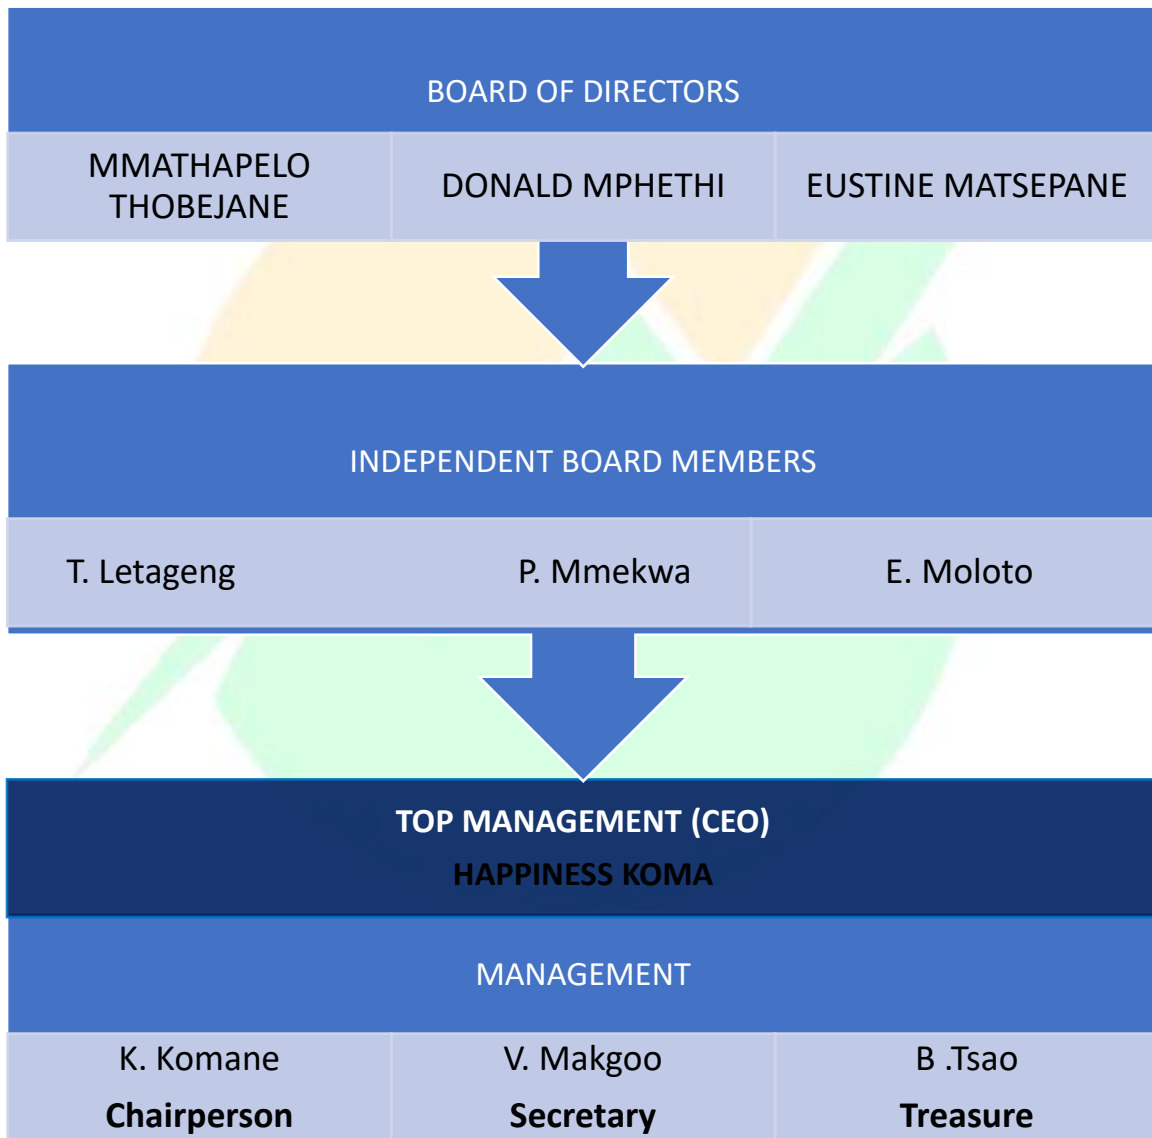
BOARD OF DIRECTORS

| MMATHAPELO THOBEJANE | DONALD MPHETHI | EUSTINE MATSEPANE |
|---|---|---|

INDEPENDENT BOARD MEMBERS

| T. Letageng | P. Mmekwa | E. Moloto |
|---|---|---|

TOP MANAGEMENT (CEO)
HAPPINESS KOMA

MANAGEMENT

| K. Komane | V. Makgoo | B .Tsao |
|---|---|---|
| **Chairperson** | **Secretary** | **Treasure** |